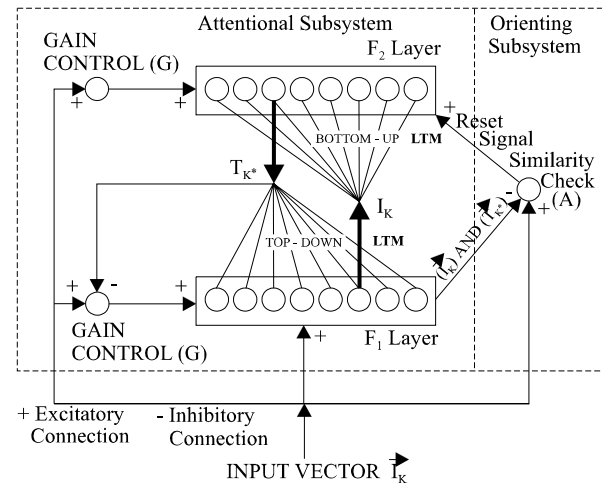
Attentional Subsystem

Orienting Subsystem

GAIN CONTROL (G)

$F_2$ Layer

+

+

+

Reset Signal

BOTTOM - UP LTM

Similarity Check (A)

$T_{K^*}$

$I_K$

-

+

$(I_K)$ AND $(T_{K^*})$

TOP - DOWN LTM

+

-

+

GAIN CONTROL (G)

$F_1$ Layer

+

+ Excitatory Connection

- Inhibitory Connection

INPUT VECTOR $\vec{I_K}$